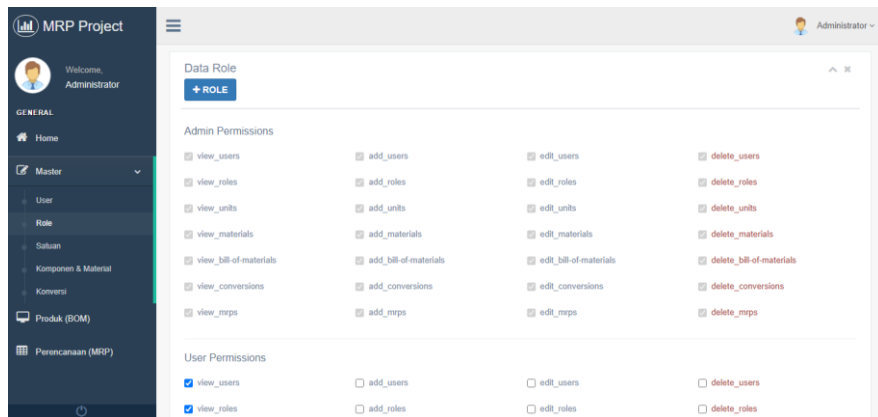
MRP Project

Welcome,
Administrator

GENERAL

Home

Master

User

Role

Satuan

Komponen & Material

Konversi

Produk (BOM)

Perencanaan (MRP)

Administrator

Data Role

+ ROLE

Admin Permissions

| view_users | add_users | edit_users | delete_users |
|---|---|---|---|
| view_roles | add_roles | edit_roles | delete_roles |
| view_units | add_units | edit_units | delete_units |
| view_materials | add_materials | edit_materials | delete_materials |
| view_bill-of-materials | add_bill-of-materials | edit_bill-of-materials | delete_bill-of-materials |
| view_conversions | add_conversions | edit_conversions | delete_conversions |
| view_mrps | add_mrps | edit_mrps | delete_mrps |

User Permissions

| view_users | add_users | edit_users | delete_users |
|---|---|---|---|
| view_roles | add_roles | edit_roles | delete_roles |